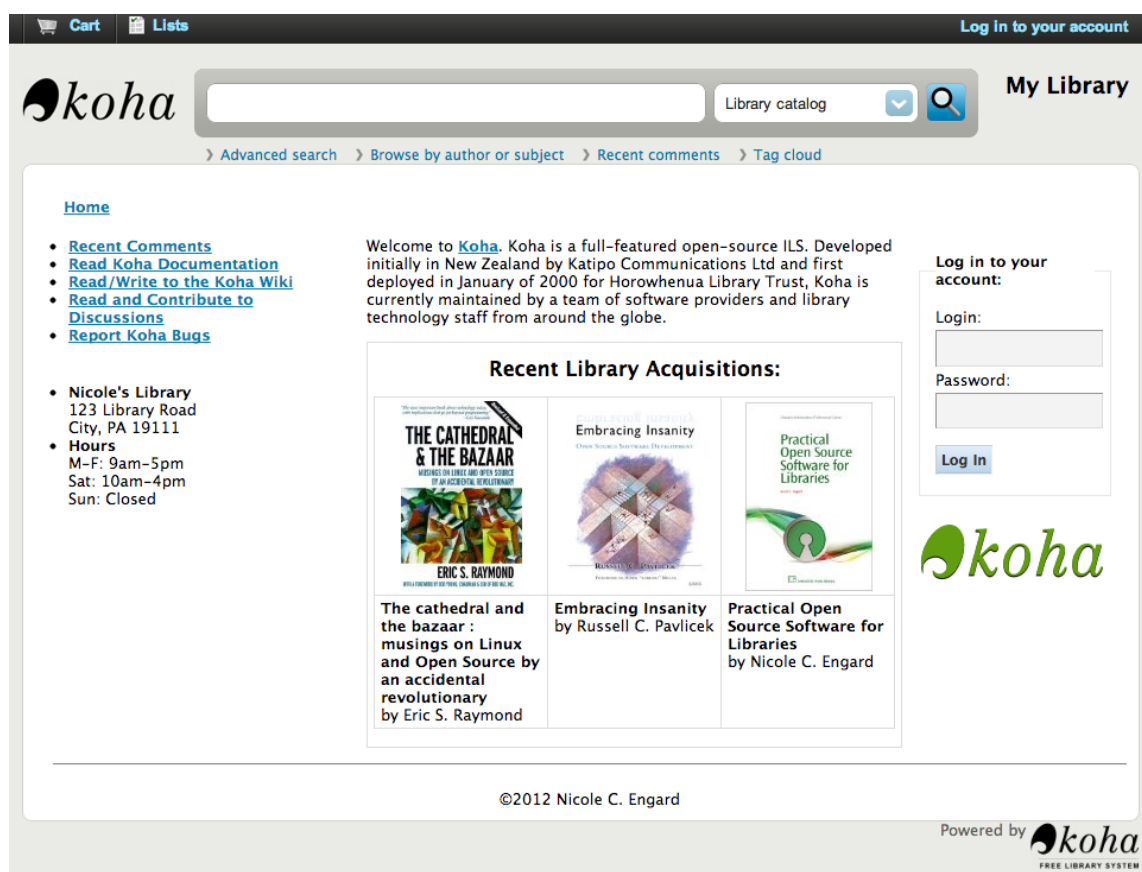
Cart Lists Log in to your account

koha

Library catalog

My Library

Advanced search Browse by author or subject Recent comments Tag cloud

Home

- Recent Comments
- Read Koha Documentation
- Read/Write to the Koha Wiki
- Read and Contribute to Discussions
- Report Koha Bugs

- Nicole's Library
123 Library Road
City, PA 19111
- Hours
M-F: 9am-5pm
Sat: 10am-4pm
Sun: Closed

Welcome to Koha. Koha is a full-featured open-source ILS. Developed initially in New Zealand by Katipo Communications Ltd and first deployed in January of 2000 for Horowhenua Library Trust, Koha is currently maintained by a team of software providers and library technology staff from around the globe.

Recent Library Acquisitions:

| THE CATHEDRAL & THE BAZAAR MUSINGS ON LINUX AND OPEN SOURCE BY AN ACCIDENTAL REVOLUTIONARY ERIC S. RAYMOND | Embracing Insanity Open Source Software Development Russell C. Pavlicek | Practical Open Source Software for Libraries |
|---|---|---|
| The cathedral and the bazaar : musings on Linux and Open Source by an accidental revolutionary by Eric S. Raymond | Embracing Insanity by Russell C. Pavlicek | Practical Open Source Software for Libraries by Nicole C. Engard |

Log in to your account:
Login:
Password:
Log In

koha

©2012 Nicole C. Engard

Powered by koha FREE LIBRARY SYSTEM